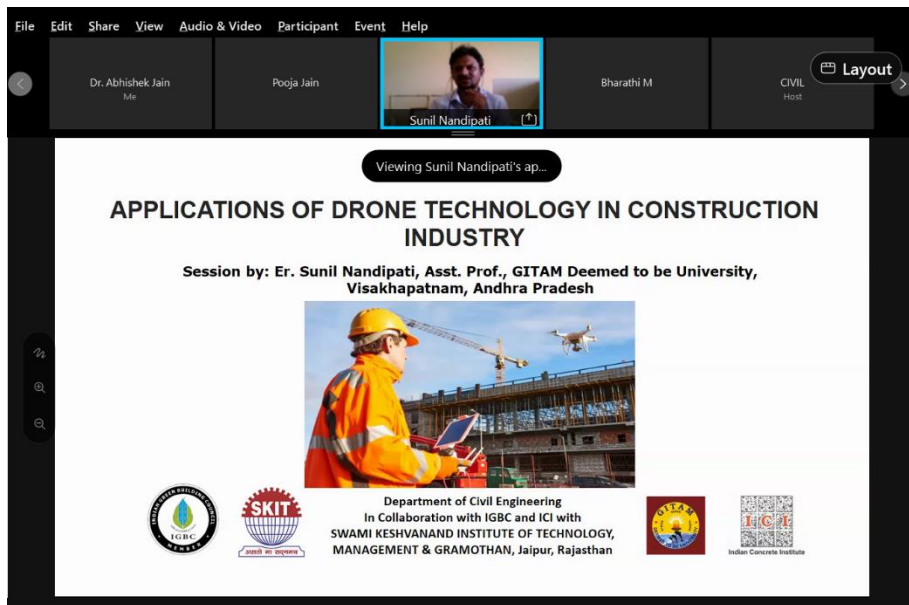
File Edit Share View Audio & Video Participant Event Help

Dr. Abhishek Jain
Me

Pooja Jain

Sunil Nandipati

Bharathi M

CIVIL
Host

Layout

Viewing Sunil Nandipati's ap...

APPLICATIONS OF DRONE TECHNOLOGY IN CONSTRUCTION INDUSTRY

Session by: Er. Sunil Nandipati, Asst. Prof., GITAM Deemed to be University, Visakhapatnam, Andhra Pradesh

INDIAN GREEN BUILDING COUNCIL
IGBC
MEMBER

SKIT

Department of Civil Engineering
In Collaboration with IGBC and ICI with
SWAMI KESHVANAND INSTITUTE OF TECHNOLOGY, MANAGEMENT & GRAMOTHAN, Jaipur, Rajasthan

GITAM

ICI
Indian Concrete Institute